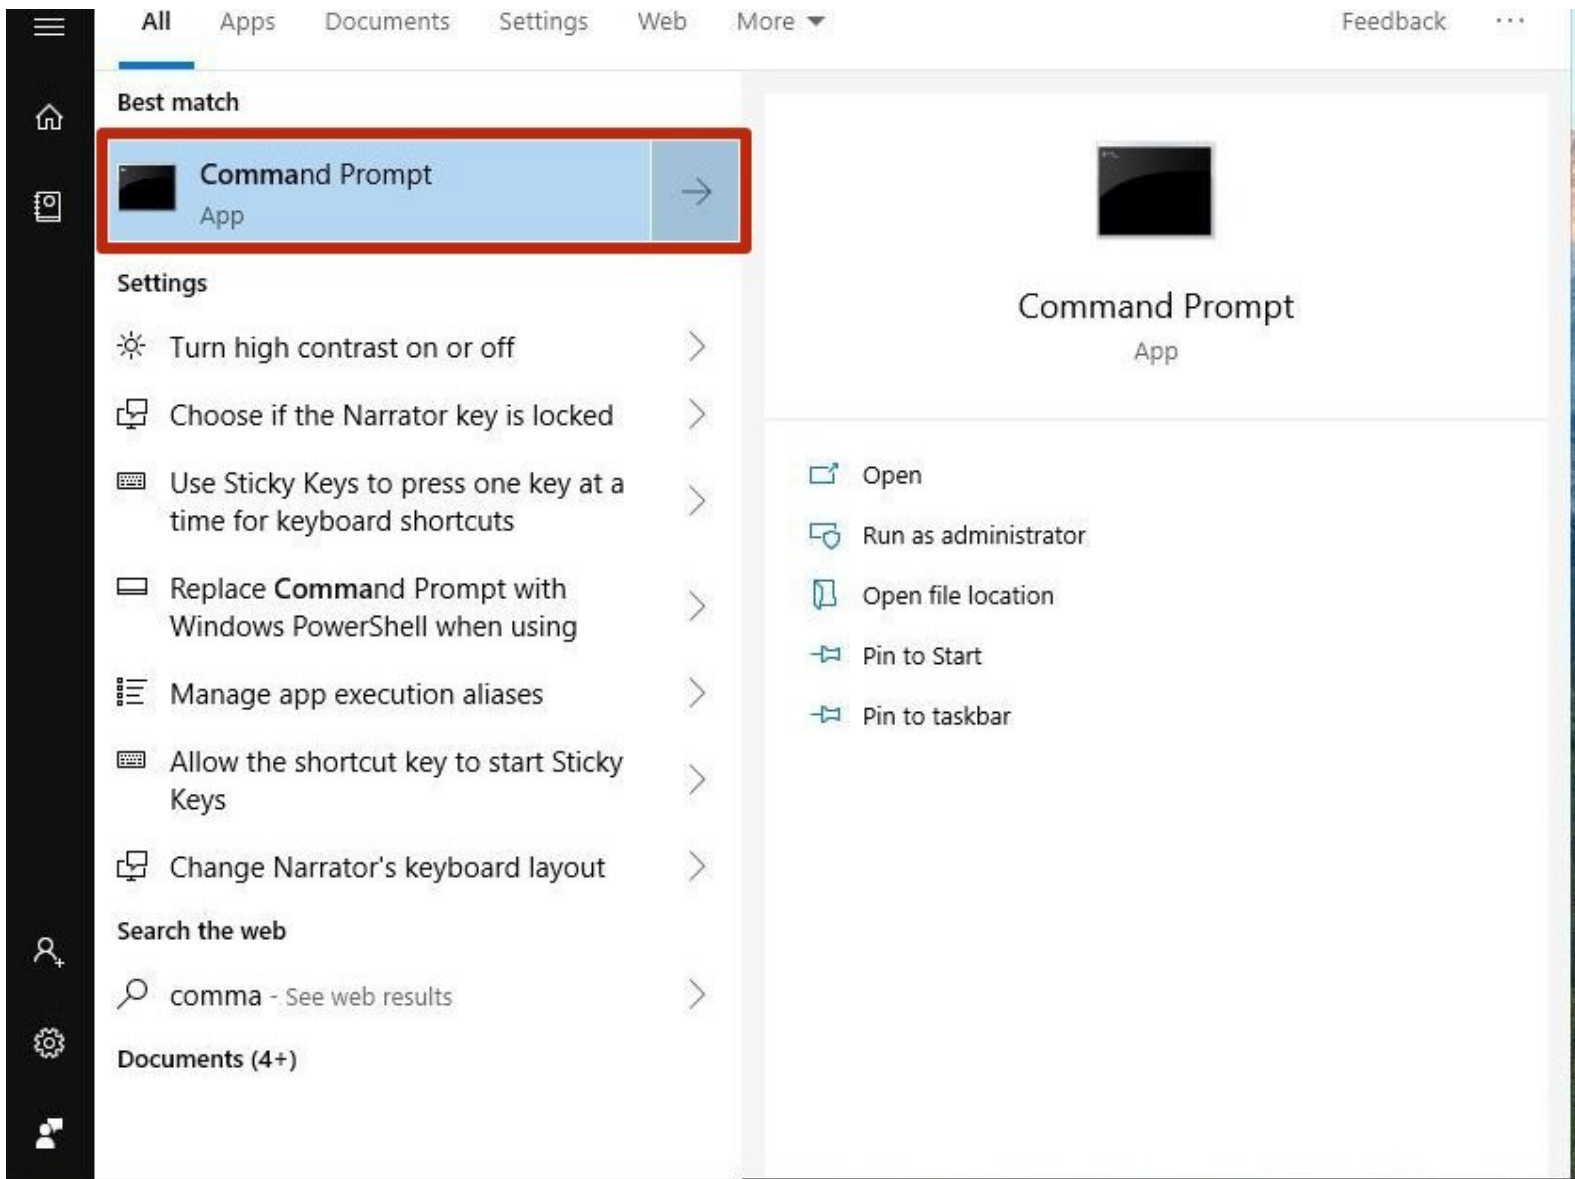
All Apps Documents Settings Web More ▾ Feedback ···

Best match

Command Prompt
App

Settings

Turn high contrast on or off

Choose if the Narrator key is locked

Use Sticky Keys to press one key at a time for keyboard shortcuts

Replace Command Prompt with Windows PowerShell when using

Manage app execution aliases

Allow the shortcut key to start Sticky Keys

Change Narrator's keyboard layout

Search the web

comma - See web results

Documents (4+)

Command Prompt
App

Open

Run as administrator

Open file location

Pin to Start

Pin to taskbar